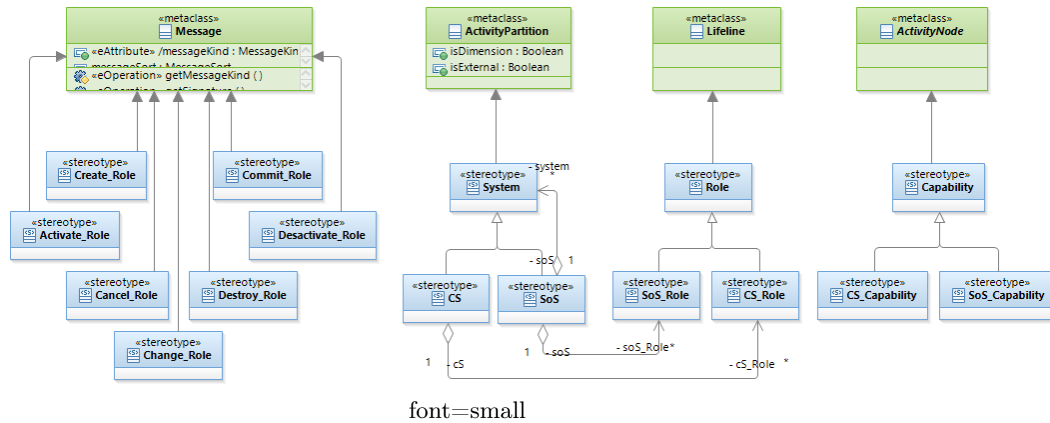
«metaclass»
Message
«eAttribute» /messageKind : MessageKind
messageSort : MessageSort
«eOperation» getMessageKind ()
«eOperation» getSignature ()

«stereotype»
Create_Role

«stereotype»
Commit_Role

«stereotype»
Activate_Role

«stereotype»
Desactivate_Role

«stereotype»
Cancel_Role

«stereotype»
Destroy_Role

«stereotype»
Change_Role

«metaclass»
ActivityPartition
isDimension : Boolean
isExternal : Boolean

«stereotype»
System

- system
*

- soS
1

«stereotype»
CS

«stereotype»
SoS

1
- cS

1
- soS

- soS_Role*

- cS_Role *

«metaclass»
Lifeline

«stereotype»
Role

«stereotype»
SoS_Role

«stereotype»
CS_Role

«metaclass»
ActivityNode

«stereotype»
Capability

«stereotype»
CS_Capability

«stereotype»
SoS_Capability

font=small